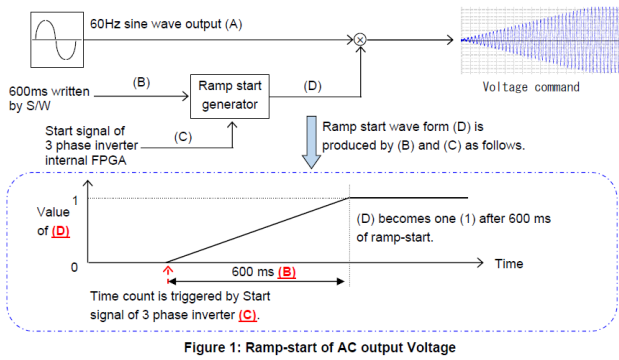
60Hz sine wave output (A)

600ms written by S/W

(B)

Ramp start generator

(D)

Voltage command

Start signal of 3 phase inverter internal FPGA

(C)

Ramp start wave form (D) is produced by (B) and (C) as follows.

Value of (D)

1

0

(D) becomes one (1) after 600 ms of ramp-start.

600 ms (B)

Time

Time count is triggered by Start signal of 3 phase inverter (C).

Figure 1: Ramp-start of AC output Voltage